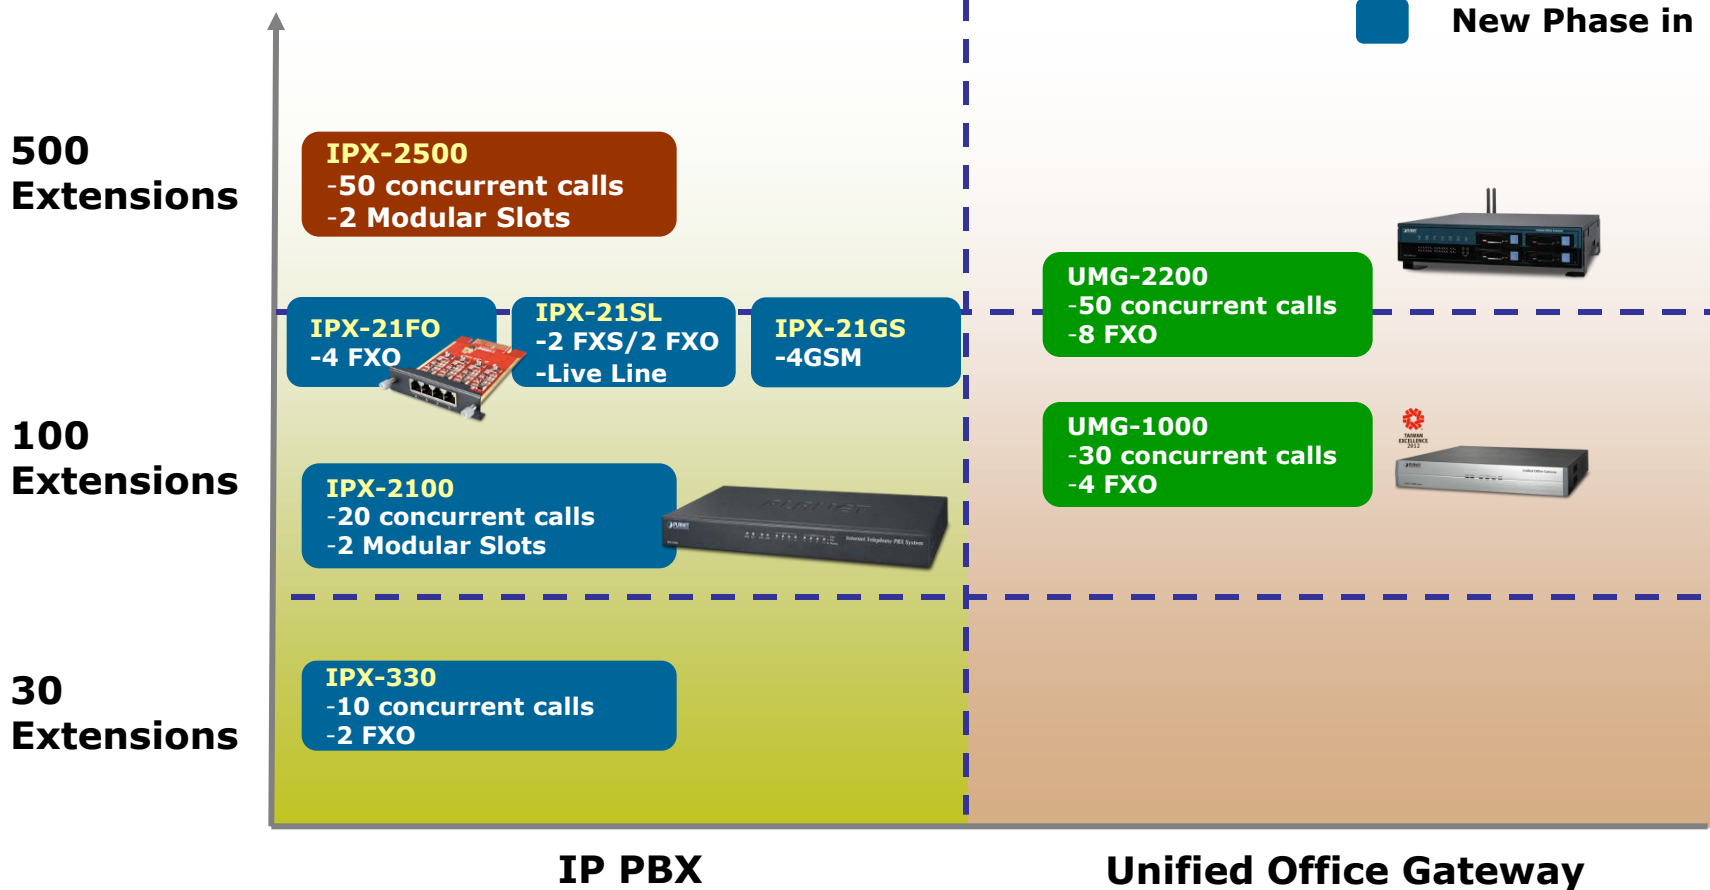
New Phase in

500 Extensions

IPX-2500
-50 concurrent calls
-2 Modular Slots

UMG-2200
-50 concurrent calls
-8 FXO

IPX-21FO
-4 FXO

IPX-21SL
-2 FXS/2 FXO
-Live Line

IPX-21GS
-4GSM

100 Extensions

UMG-1000
-30 concurrent calls
-4 FXO

IPX-2100
-20 concurrent calls
-2 Modular Slots

30 Extensions

IPX-330
-10 concurrent calls
-2 FXO

IP PBX

Unified Office Gateway